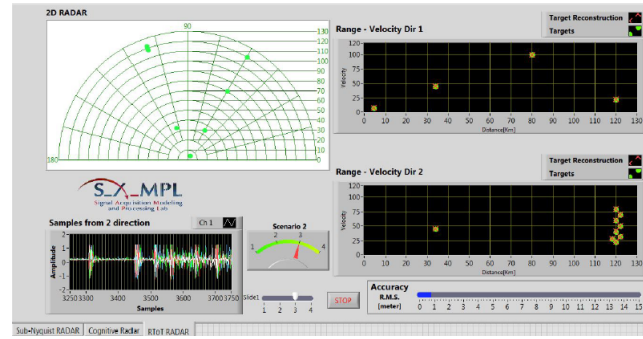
2D RADAR

90

130
120
110
100
90
80
70
60
50
40
30
20
10
0

180 0

S_X_MPL
Signal Acquisition Modeling and Processing Lab

Range - Velocity Dir 1

Target Reconstruction
Targets

140
120
100
80
60
40
20
0

Velocity

0 10 20 30 40 50 60 70 80 90 100 110 120 130
Distance[Km]

Range - Velocity Dir 2

Target Reconstruction
Targets

100
75
50
25
0

Velocity

0 10 20 30 40 50 60 70 80 90 100 110 120 130
Distance[Km]

Samples from 2 direction

Ch 1

2
1
0
-1
-2

Amplitude

3250 3300 3400 3500 3600 3700 3750
Samples

Scenario 2
1 2 3 4

Slide1
1 2 3 4

STOP

Accuracy
R.M.S. (meter)
0 1 2 3 4 5 6 7 8 9 10 11 12 13 14 15

Sub-Nyquist RADAR | Cognitive Radar | RToT RADAR